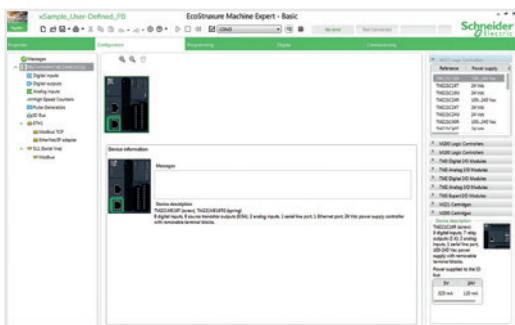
xSample_User-Defined_FB

EcoStruxure Machine Expert - Basic

Schneider Electric

Properties

Configuration

Programming

Display

Commissioning

COM3

Messages

Digital inputs

Digital outputs

Analog inputs

High Speed Counters

Pulse Generators

IO Bus

ETH1

Modbus TCP

EtherNet/IP adapter

SL1 (Serial line)

Modbus

Device information

Messages

Device description

TM221CE16R (screw), TM221CE16RG (spring)

9 digital inputs, 7 relay outputs, 2 analog inputs, 1 serial line port, 1 Ethernet port, 24 Vdc power supply controller with removable terminal blocks.

| Reference | Power supply |
|---|---|
| TM221C16R | 100...240 Vac |
| TM221C16T | 24 Vdc |
| TM221C24U | 24 Vdc |
| TM221C24R | 100...240 Vac |
| TM221C24T | 24 Vdc |
| TM221C24U | 24 Vdc |
| TM221C40R | 100...240 Vac |
| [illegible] | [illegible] |

M200 Logic Controllers

M100 Logic Controllers

TM3 Digital I/O Modules

TM3 Analog I/O Modules

TM2 Digital I/O Modules

TM2 Analog I/O Modules

TM3 Expert I/O Modules

M221 Cartridges

M200 Cartridges

Device description

TM221C16R (screw), 9 digital inputs, 7 relay outputs (2 A), 2 analog inputs, 1 serial line port, 100-240 Vac power supply with removable terminal blocks.

Power supplied to the IO bus

| 5V | 24V |
|---|---|
| 325 mA | 120 mA |